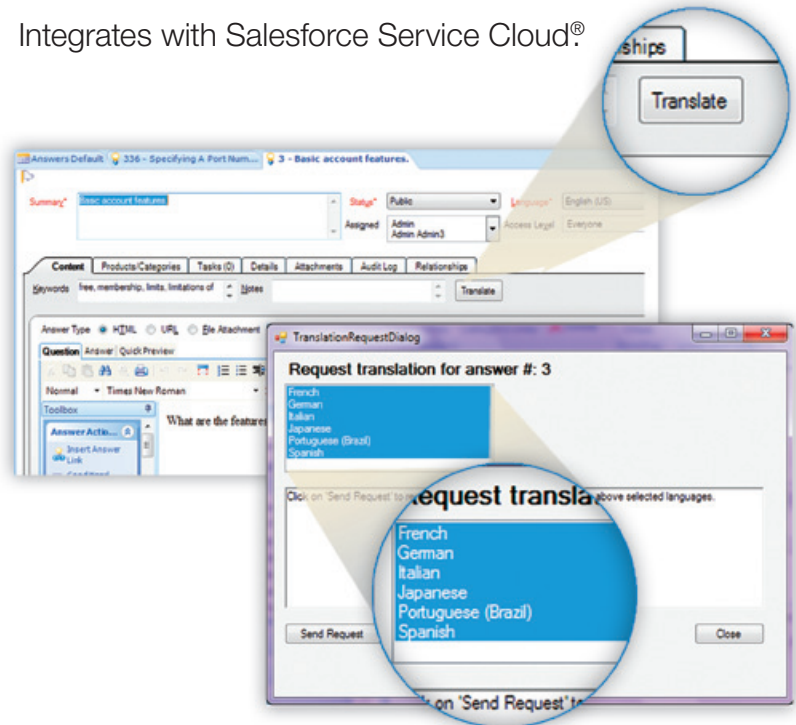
Integrates with Salesforce Service Cloud®

ships

Translate

Answers Default | 336 - Specifying A Port Num... | 3 - Basic account features.

Summary* Basic account features

Status* Public

Language* English (US)

Assigned Admin Admin Admin3

Access Level Everyone

Content | Products/Categories | Tasks (0) | Details | Attachments | Audit Log | Relationships

Keywords free, membership, limits, limitations of

Notes

Translate

Answer Type HTML URL File Attachment

Question Answer Quick Preview

Normal Times New Roman

Toolbox

Answer Actio...

Insert Answer Link

Conditional

What are the features

TranslationRequestDialog

Request translation for answer #: 3

French
German
Italian
Japanese
Portuguese (Brazil)
Spanish

Click on 'Send Request' to

Request transla

above selected languages.

French
German
Italian
Japanese
Portuguese (Brazil)
Spanish

Send Request

Close

on "Send Request" to